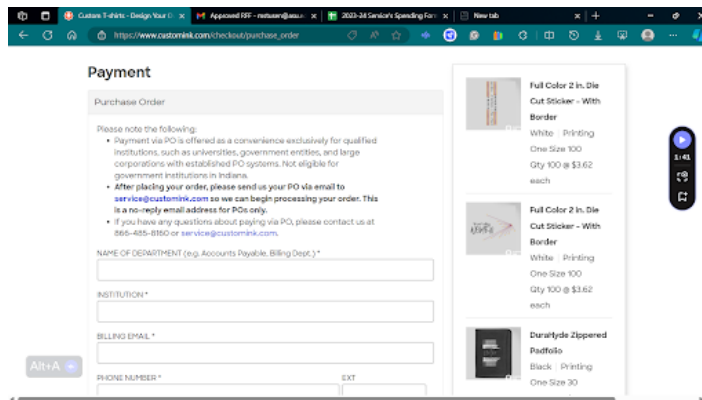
Custom T-shirts - Design Your O × | Approved RFF - mstusen@asu.e × | 2023-24 Senior's Spending For × | New tab ×

https://www.customink.com/checkout/purchase_order

Payment

Purchase Order

Please note the following:
• Payment via PO is offered as a convenience exclusively for qualified institutions, such as universities, government entities, and large corporations with established PO systems. Not eligible for government institutions in Indiana.
• After placing your order, please send us your PO via email to service@customink.com so we can begin processing your order. This is a no-reply email address for POs only.
• If you have any questions about paying via PO, please contact us at 866-485-8160 or service@customink.com.

NAME OF DEPARTMENT (e.g. Accounts Payable, Billing Dept.) *

INSTITUTION *

BILLING EMAIL *

PHONE NUMBER *

EXT

Full Color 2 in. Die Cut Sticker - With Border
White | Printing
One Size 100
Qty 100 @ $3.62 each

Full Color 2 in. Die Cut Sticker - With Border
White | Printing
One Size 100
Qty 100 @ $3.62 each

DuraHyde Zippered Padfolio
Black | Printing
One Size 30

1:41

Alt+A